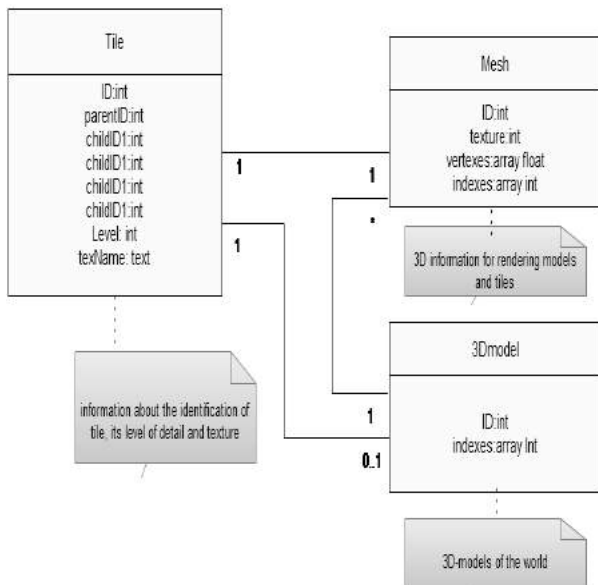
Tile

ID:int
parentID:int
childID1:int
childID1:int
childID1:int
childID1:int
Level: int
texName: text

1

1

Mesh

ID:int
texture:int
vertexes:array float
indexes:array int

1

*

3D information for rendering models and tiles

3Dmodel

ID:int
indexes:array Int

1

0..1

information about the identification of tile, its level of detail and texture

3D-models of the world